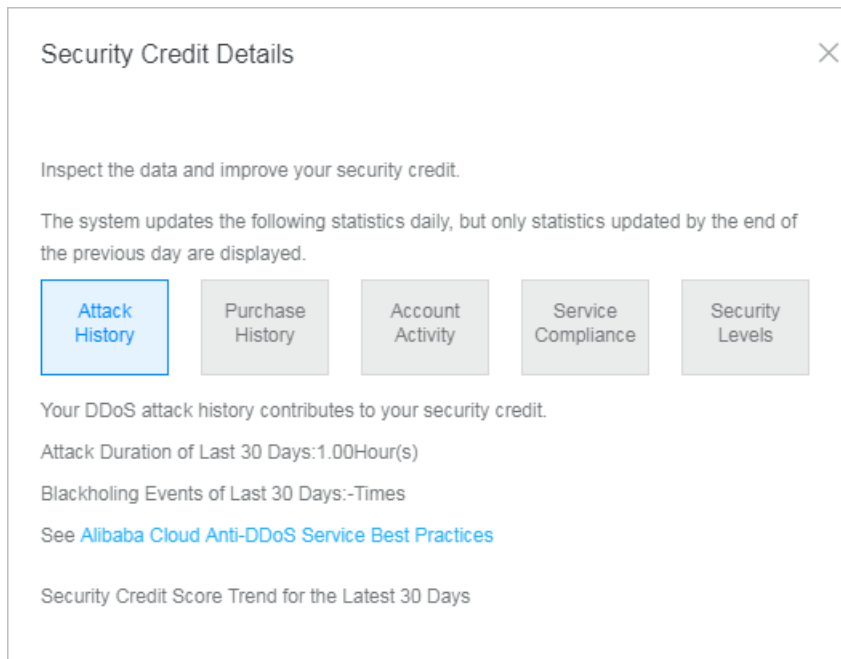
Security Credit Details

×

Inspect the data and improve your security credit.

The system updates the following statistics daily, but only statistics updated by the end of the previous day are displayed.

Attack History

Purchase History

Account Activity

Service Compliance

Security Levels

Your DDoS attack history contributes to your security credit.

Attack Duration of Last 30 Days:1.00Hour(s)

Blackholing Events of Last 30 Days:-Times

See Alibaba Cloud Anti-DDoS Service Best Practices

Security Credit Score Trend for the Latest 30 Days